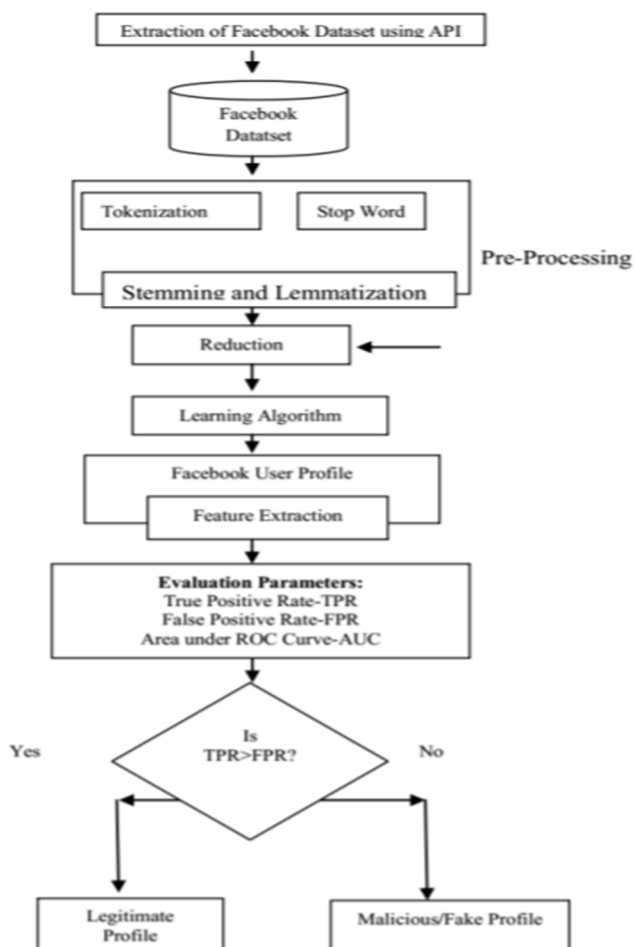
Extraction of Facebook Dataset using API

Facebook Datatset

Tokenization

Stop Word

Pre-Processing

Stemming and Lemmatization

Reduction

Learning Algorithm

Facebook User Profile

Feature Extraction

**Evaluation Parameters:**
True Positive Rate-TPR
False Positive Rate-FPR
Area under ROC Curve-AUC

Yes

Is TPR>FPR?

No

Legitimate Profile

Malicious/Fake Profile